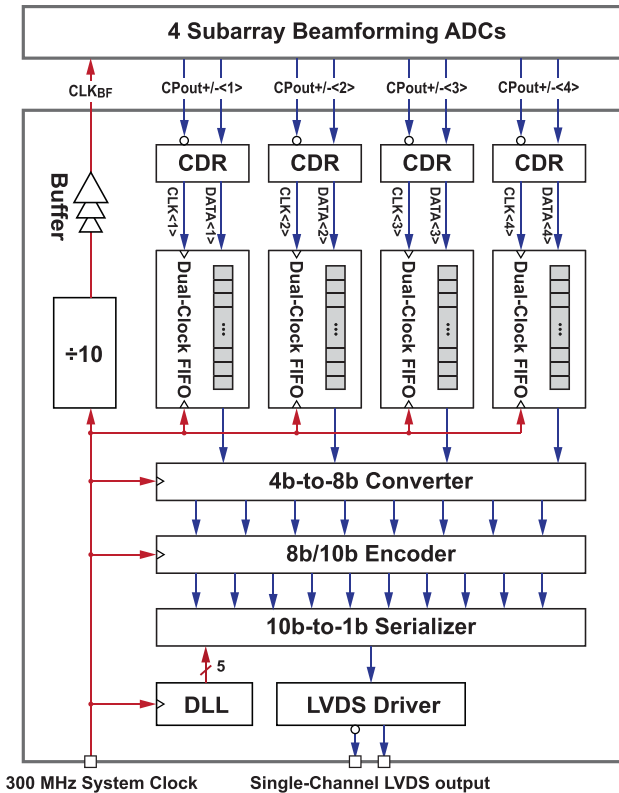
4 Subarray Beamforming ADCs

CLK$_{BF}$

CPout+/-<1>
CPout+/-<2>
CPout+/-<3>
CPout+/-<4>

Buffer

CDR
CDR
CDR
CDR

CLK<1>
DATA<1>
CLK<2>
DATA<2>
CLK<3>
DATA<3>
CLK<4>
DATA<4>

÷10

Dual-Clock FIFO
Dual-Clock FIFO
Dual-Clock FIFO
Dual-Clock FIFO

4b-to-8b Converter

8b/10b Encoder

10b-to-1b Serializer

5

DLL

LVDS Driver

300 MHz System Clock

Single-Channel LVDS output